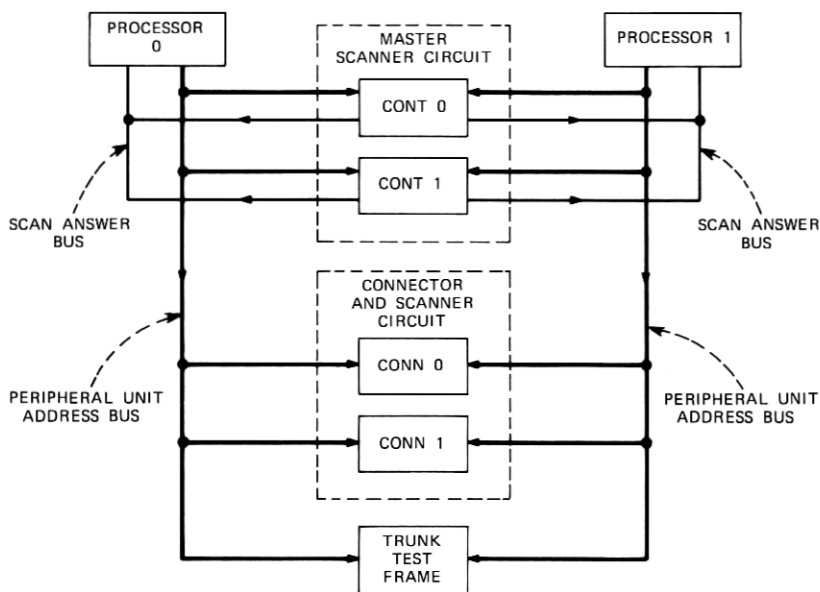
PROCESSOR 0

MASTER SCANNER CIRCUIT

PROCESSOR 1

CONT 0

CONT 1

SCAN ANSWER BUS

SCAN ANSWER BUS

CONNECTOR AND SCANNER CIRCUIT

CONN 0

CONN 1

PERIPHERAL UNIT ADDRESS BUS

PERIPHERAL UNIT ADDRESS BUS

TRUNK TEST FRAME